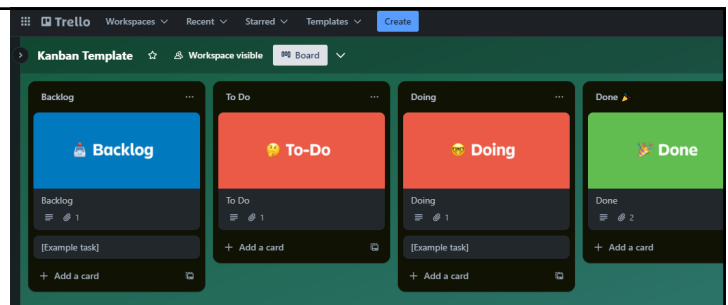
Trello Workspaces Recent Starred Templates Create

Kanban Template Workspace visible Board

Backlog ···

📥 Backlog

Backlog

1

[Example task]

+ Add a card

To Do ···

🤔 To-Do

To Do

1

+ Add a card

Doing ···

🤓 Doing

Doing

1

[Example task]

+ Add a card

Done 🎉

🎉 Done

Done

2

+ Add a card